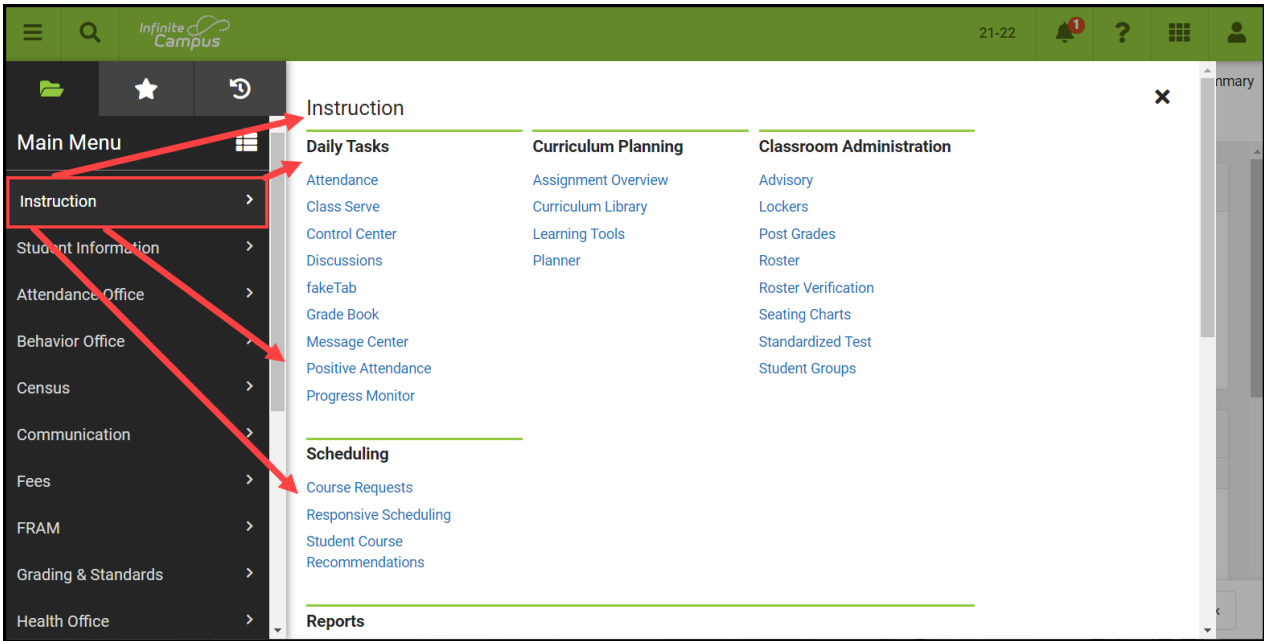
Infinite Campus

21-22

1

Main Menu

Instruction

Student Information

Attendance Office

Behavior Office

Census

Communication

Fees

FRAM

Grading & Standards

Health Office

Instruction

Daily Tasks

Attendance

Class Serve

Control Center

Discussions

fakeTab

Grade Book

Message Center

Positive Attendance

Progress Monitor

Curriculum Planning

Assignment Overview

Curriculum Library

Learning Tools

Planner

Classroom Administration

Advisory

Lockers

Post Grades

Roster

Roster Verification

Seating Charts

Standardized Test

Student Groups

Scheduling

Course Requests

Responsive Scheduling

Student Course Recommendations

Reports

nmary